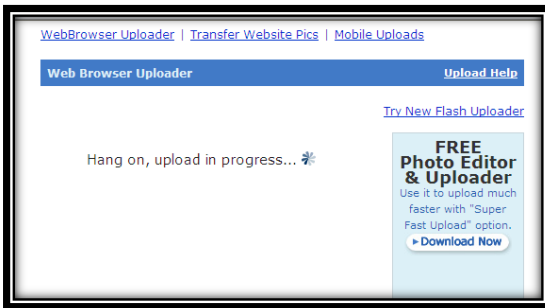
WebBrowser Uploader | Transfer Website Pics | Mobile Uploads

Web Browser Uploader

Upload Help

Try New Flash Uploader

Hang on, upload in progress...

FREE Photo Editor & Uploader

Use it to upload much faster with "Super Fast Upload" option.

▸Download Now